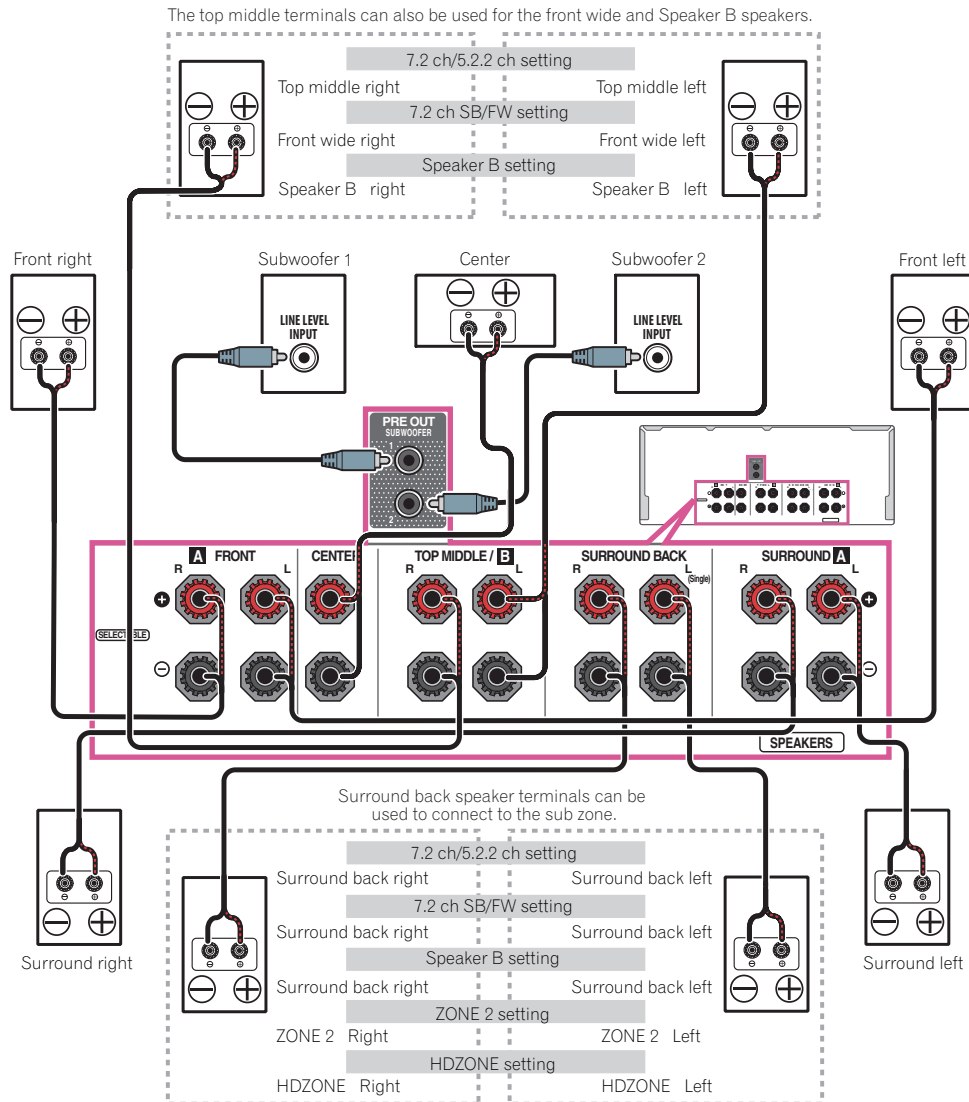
The top middle terminals can also be used for the front wide and Speaker B speakers.

7.2 ch/5.2.2 ch setting
Top middle right
Top middle left
7.2 ch SB/FW setting
Front wide right
Front wide left
Speaker B setting
Speaker B right
Speaker B left

Front right
Subwoofer 1
Center
Subwoofer 2
Front left

LINE LEVEL INPUT
LINE LEVEL INPUT

PRE OUT
SUBWOOFER
1
2

A FRONT
R
L
CENTER
TOP MIDDLE / B
R
L
SURROUND BACK
R
L
(Single)
SURROUND A
R
L
SELECTABLE
SPEAKERS

Surround back speaker terminals can be used to connect to the sub zone.

Surround right
7.2 ch/5.2.2 ch setting
Surround back right
Surround back left
7.2 ch SB/FW setting
Surround back right
Surround back left
Speaker B setting
Surround back right
Surround back left
ZONE 2 setting
ZONE 2 Right
ZONE 2 Left
HDZONE setting
HDZONE Right
HDZONE Left
Surround left